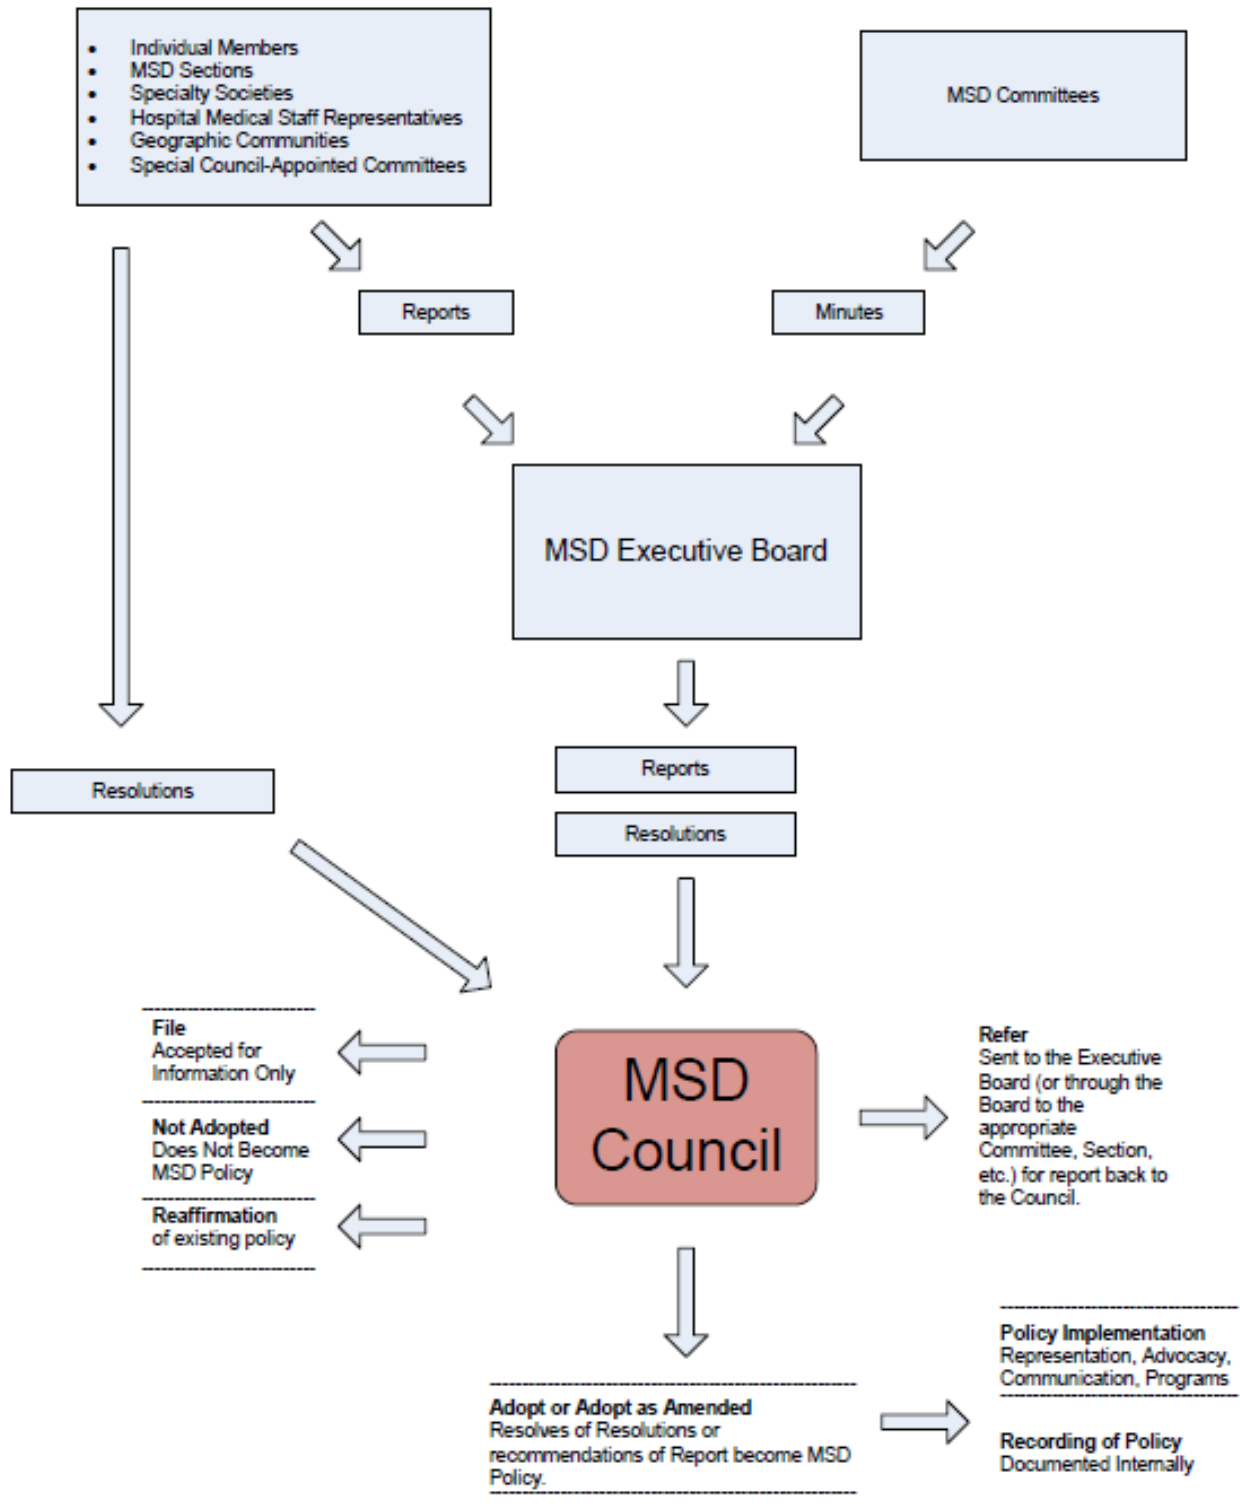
- Individual Members
- MSD Sections
- Specialty Societies
- Hospital Medical Staff Representatives
- Geographic Communities
- Special Council-Appointed Committees

MSD Committees

Reports

Minutes

MSD Executive Board

Reports

Resolutions

Resolutions

File
Accepted for Information Only

Not Adopted
Does Not Become MSD Policy

Reaffirmation
of existing policy

MSD Council

Refer
Sent to the Executive Board (or through the Board to the appropriate Committee, Section, etc.) for report back to the Council.

Adopt or Adopt as Amended
Resolves of Resolutions or recommendations of Report become MSD Policy.

Policy Implementation
Representation, Advocacy, Communication, Programs

Recording of Policy
Documented Internally